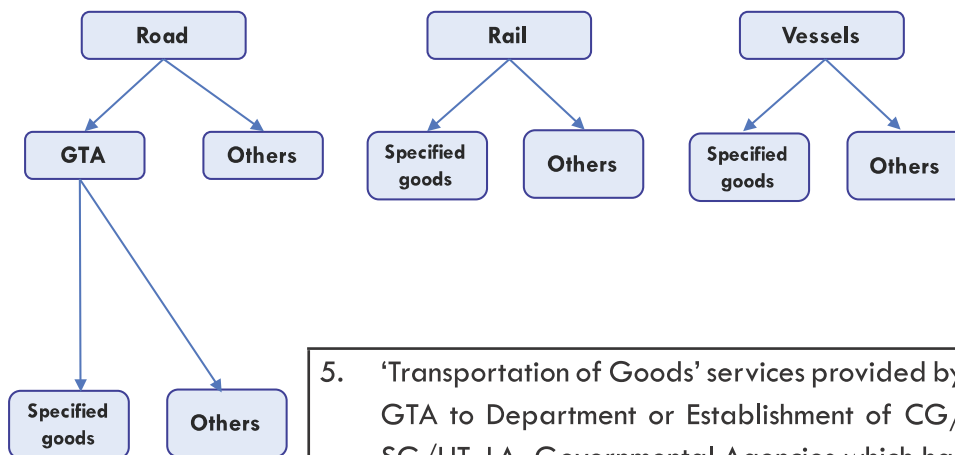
Road

GTA

Others

Specified goods

Others

Rail

Specified goods

Others

Vessels

Specified goods

Others

5. ‘Transportation of Goods’ services provided by GTA to Department or Establishment of CG/ SG/UT, LA, Governmental Agencies which ha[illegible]